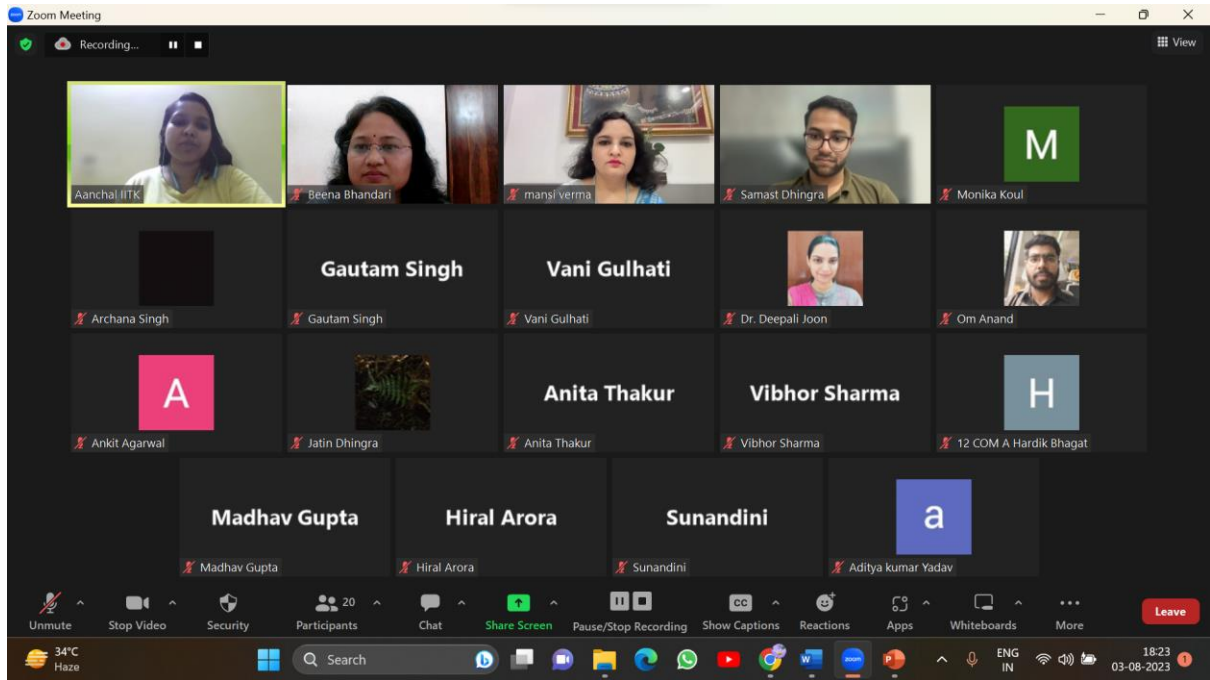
Zoom Meeting

Recording...

View

Aanchal IITK

Beena Bhandari

mansi verma

Samast Dhingra

M

Monika Koul

Archana Singh

Gautam Singh

Gautam Singh

Vani Gulhati

Vani Gulhati

Dr. Deepali Joon

Om Anand

A

Ankit Agarwal

Jatin Dhingra

Anita Thakur

Anita Thakur

Vibhor Sharma

Vibhor Sharma

H

12 COM A Hardik Bhagat

Madhav Gupta

Madhav Gupta

Hiral Arora

Hiral Arora

Sunandini

Sunandini

a

Aditya kumar Yadav

Unmute | Stop Video | Security | 20 Participants | Chat | Share Screen | Pause/Stop Recording | CC Show Captions | Reactions | Apps | Whiteboards | More | Leave

34°C
Haze

Search

ENG
IN

18:23
03-08-2023

1